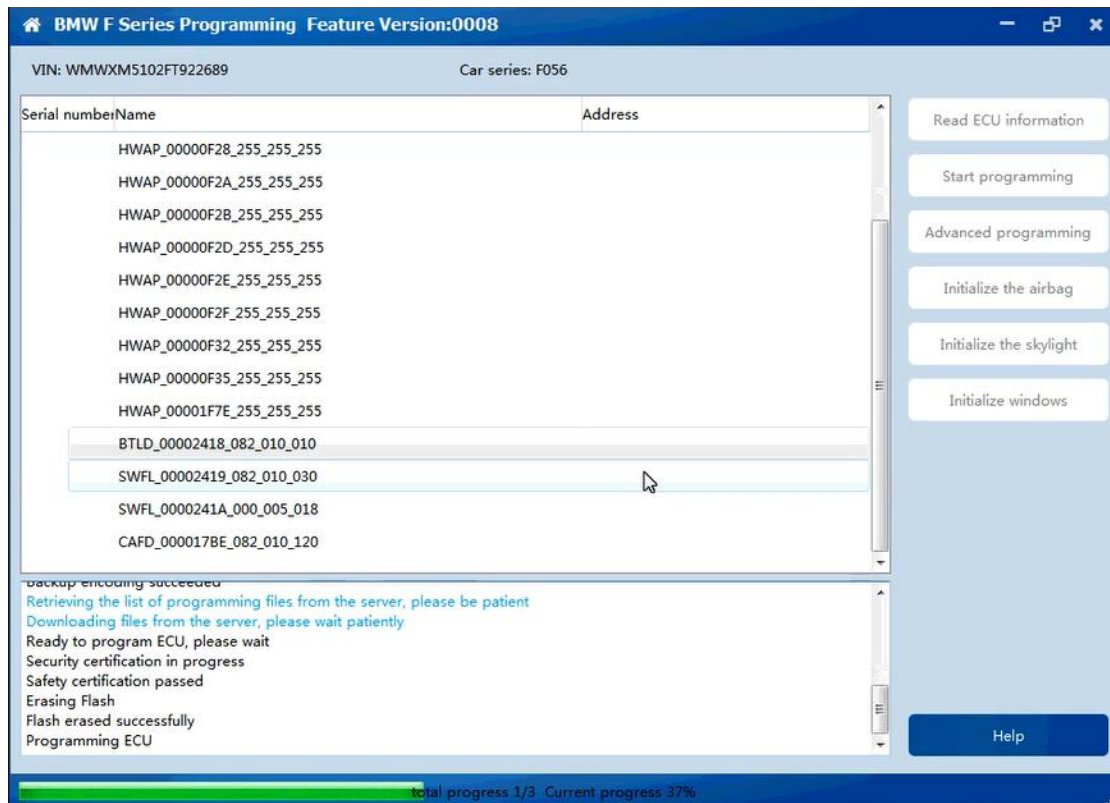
BMW F Series Programming Feature Version:0008

VIN: WMWXM5102FT922689

Car series: F056

| Serial number | Name | Address |
|---|---|---|
| | HWAP_00000F28_255_255_255 | |
| | HWAP_00000F2A_255_255_255 | |
| | HWAP_00000F2B_255_255_255 | |
| | HWAP_00000F2D_255_255_255 | |
| | HWAP_00000F2E_255_255_255 | |
| | HWAP_00000F2F_255_255_255 | |
| | HWAP_00000F32_255_255_255 | |
| | HWAP_00000F35_255_255_255 | |
| | HWAP_00001F7E_255_255_255 | |
| | BTLD_00002418_082_010_010 | |
| | SWFL_00002419_082_010_030 | |
| | SWFL_0000241A_000_005_018 | |
| | CAFD_000017BE_082_010_120 | |

Read ECU information
Start programming
Advanced programming
Initialize the airbag
Initialize the skylight
Initialize windows

Backup encoding succeeded
Retrieving the list of programming files from the server, please be patient
Downloading files from the server, please wait patiently
Ready to program ECU, please wait
Security certification in progress
Safety certification passed
Erasing Flash
Flash erased successfully
Programming ECU

Help

total progress 1/3 Current progress 37%